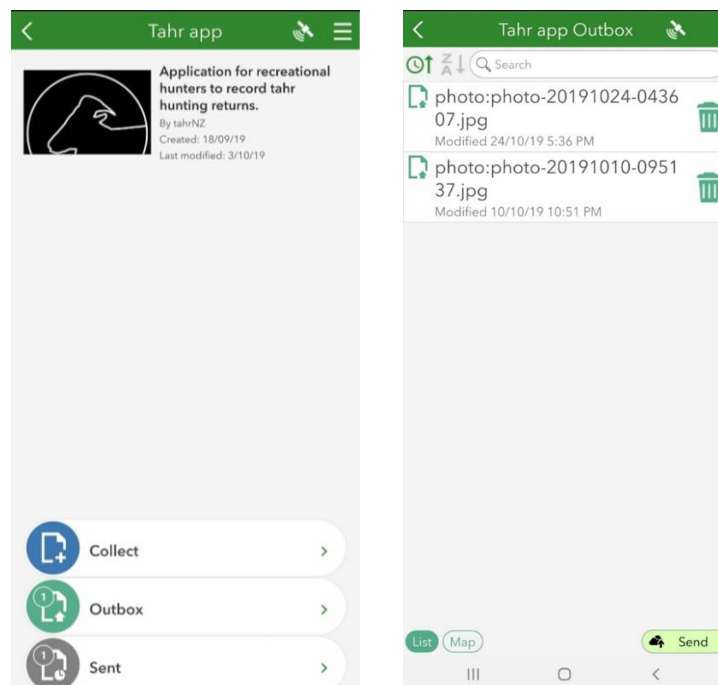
Tahr app

Application for recreational hunters to record tahr hunting returns.
By tahrNZ
Created: 18/09/19
Last modified: 3/10/19

Collect

1
Outbox

1
Sent

Tahr app Outbox

Search

photo:photo-20191024-043607.jpg
Modified 24/10/19 5:36 PM

photo:photo-20191010-095137.jpg
Modified 10/10/19 10:51 PM

List Map

Send